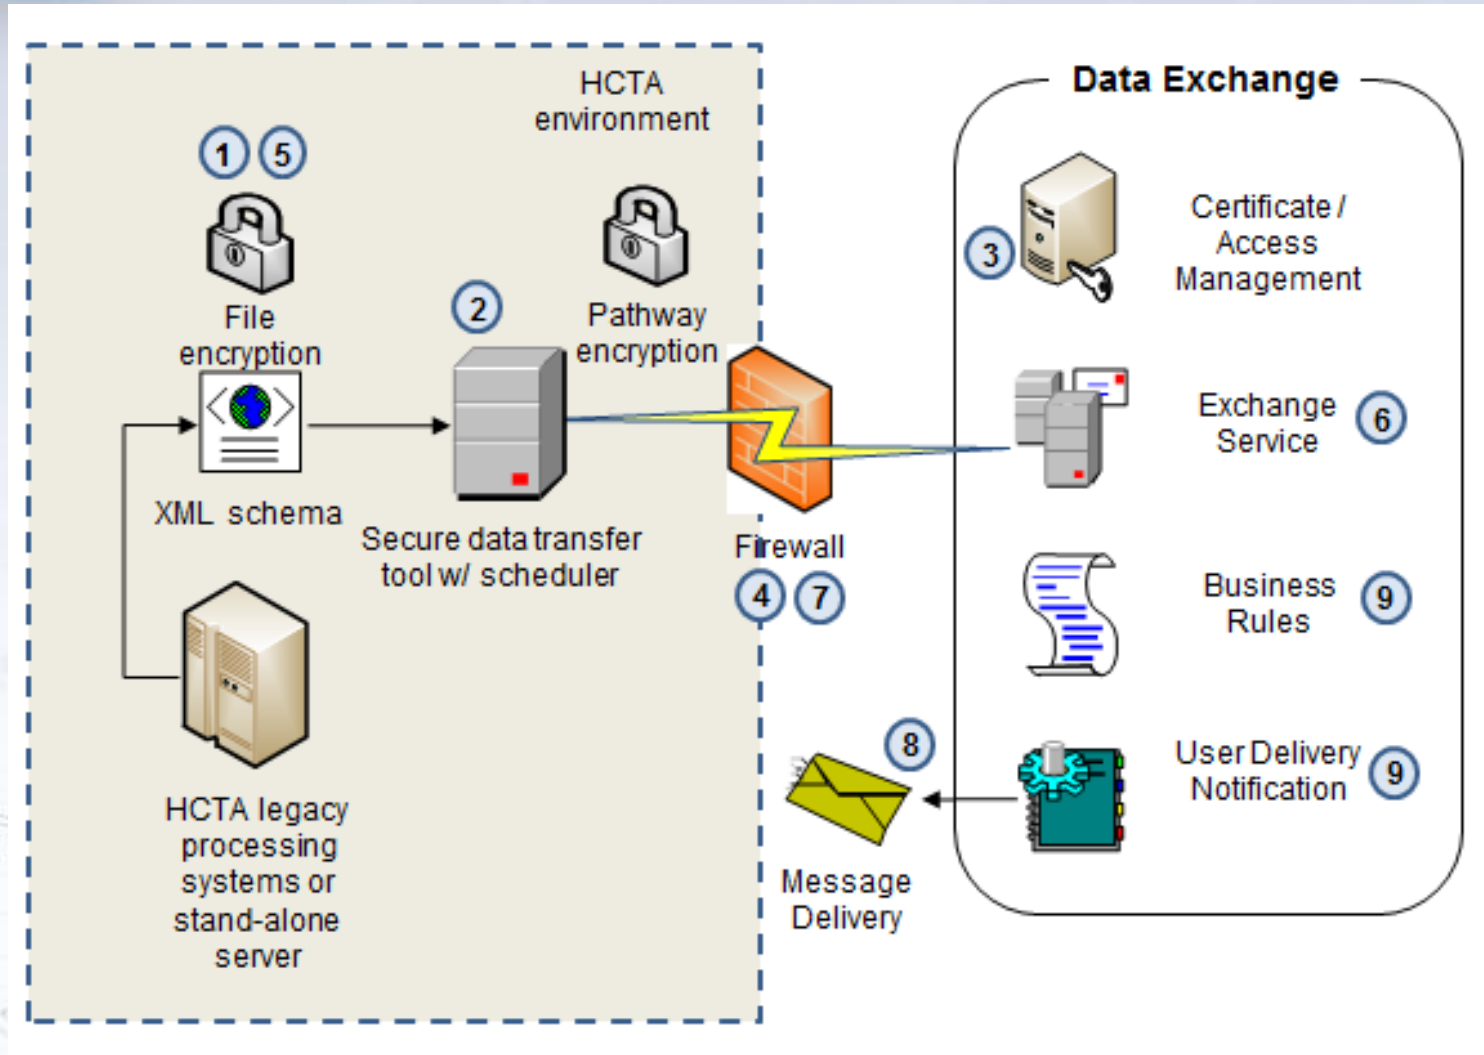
HCTA environment

1 5

File encryption

2

Pathway encryption

XML schema

Secure data transfer tool w/ scheduler

Firewall

4 7

HCTA legacy processing systems or stand-alone server

Data Exchange

3

Certificate / Access Management

Exchange Service 6

Business Rules 9

8

User Delivery Notification 9

Message Delivery